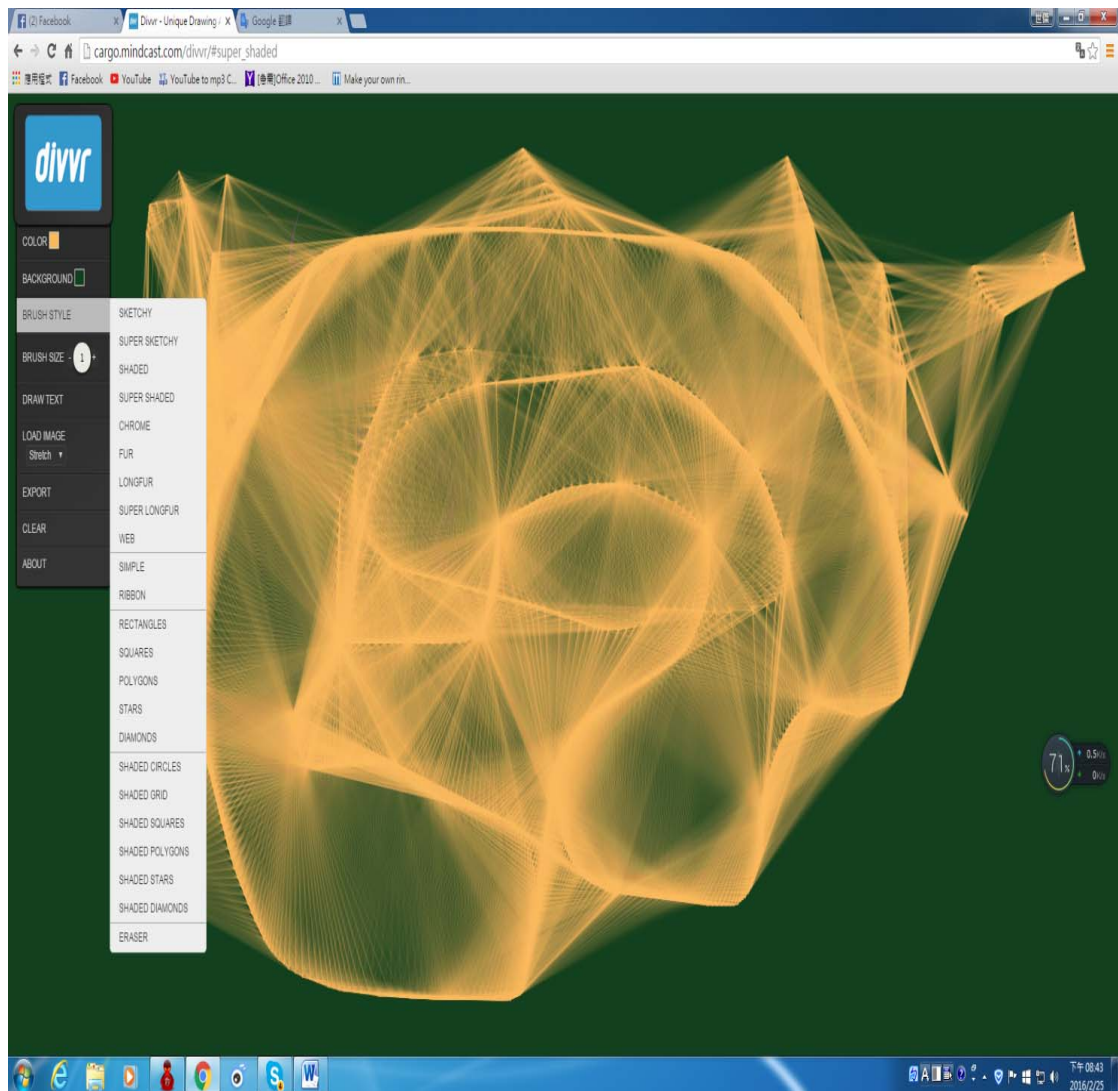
(2) Facebook
Divvr - Unique Drawing
Google 翻譯
cargo.mindcast.com/divvr/#super_shaded
應用程式 Facebook YouTube YouTube to mp3 C... [告剛]Office 2010 ... Make your own rin...

divvr
COLOR
BACKGROUND
BRUSH STYLE
BRUSH SIZE - 1 +
DRAW TEXT
LOAD IMAGE
Stretch
EXPORT
CLEAR
ABOUT

SKETCHY
SUPER SKETCHY
SHADED
SUPER SHADED
CHROME
FUR
LONGFUR
SUPER LONGFUR
WEB
SIMPLE
RIBBON
RECTANGLES
SQUARES
POLYGONS
STARS
DIAMONDS
SHADED CIRCLES
SHADED GRID
SHADED SQUARES
SHADED POLYGONS
SHADED STARS
SHADED DIAMONDS
ERASER

71%
0.5K/s
0K/s

下午 08:43
2016/2/25